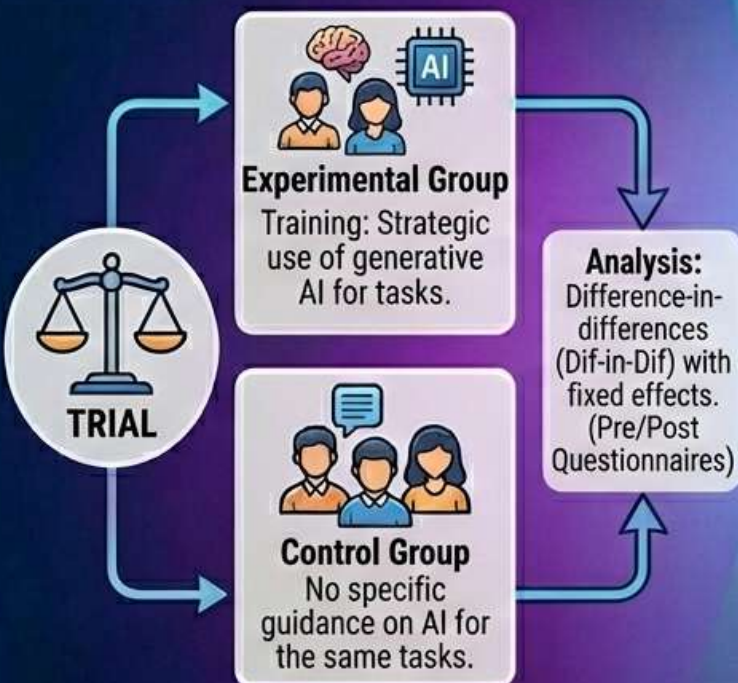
AI

Experimental Group
Training: Strategic use of generative AI for tasks.

TRIAL

Control Group
No specific guidance on AI for the same tasks.

Analysis:
Difference-in-differences (Dif-in-Dif) with fixed effects. (Pre/Post Questionnaires)